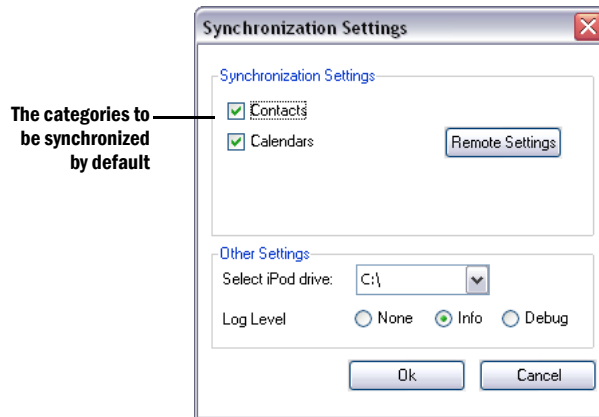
Synchronization Settings

Synchronization Settings

The categories to be synchronized by default

Contacts

Calendars

Remote Settings

Other Settings

Select iPod drive: C:\

Log Level None Info Debug

Ok

Cancel